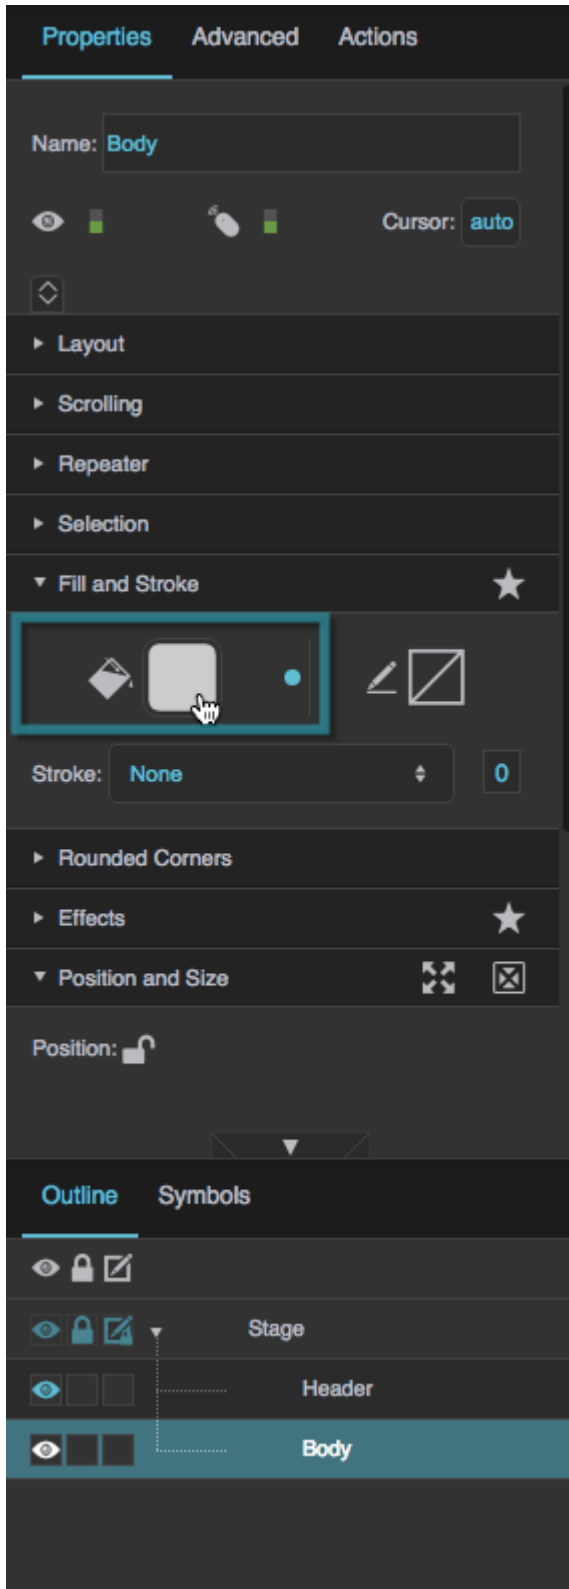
Properties Advanced Actions

Name: Body

Cursor: auto

Layout

Scrolling

Repeater

Selection

Fill and Stroke

Stroke: None 0

Rounded Corners

Effects

Position and Size

Position:

Outline Symbols

Stage

Header

Body